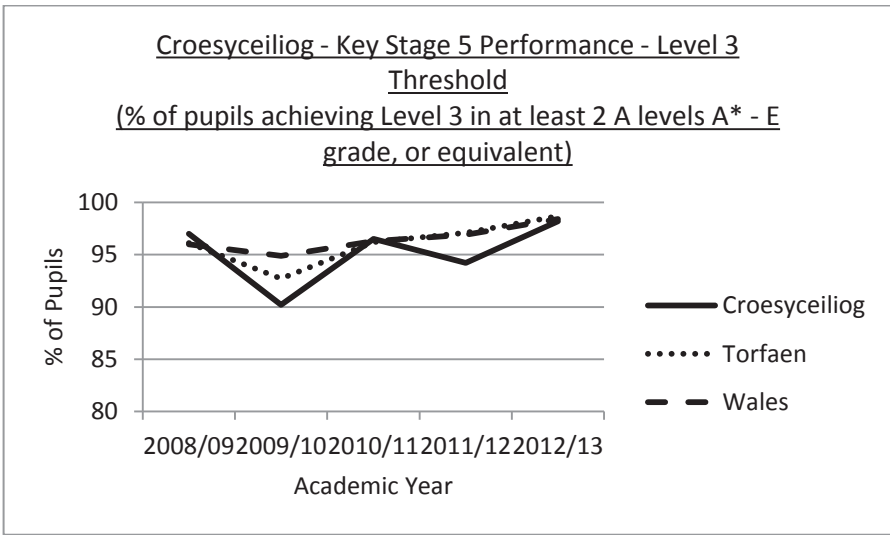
Croesyceiliog - Key Stage 5 Performance - Level 3 Threshold
(% of pupils achieving Level 3 in at least 2 A levels A* - E grade, or equivalent)

100
95
90
85
80

% of Pupils

2008/09 2009/10 2010/11 2011/12 2012/13

Academic Year

Croesyceiliog
Torfaen
Wales